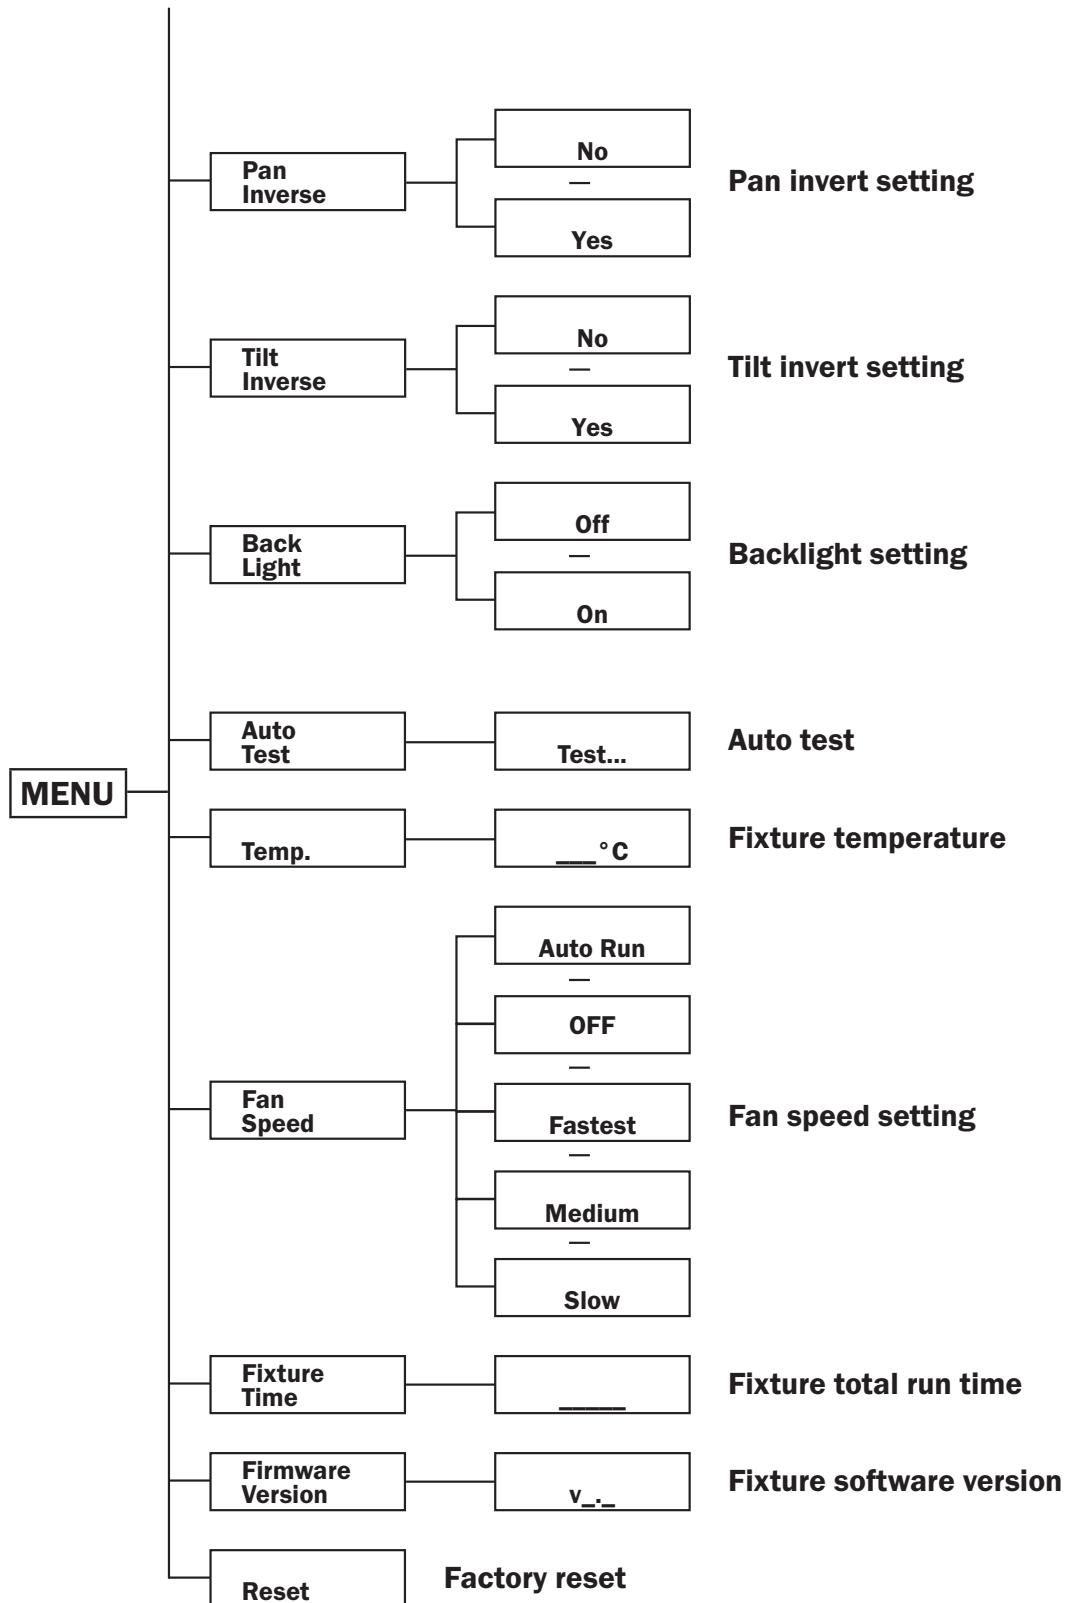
MENU

Pan Inverse
No
—
Yes
Pan invert setting

Tilt Inverse
No
—
Yes
Tilt invert setting

Back Light
Off
—
On
Backlight setting

Auto Test
Test...
Auto test

Temp.
___ °C
Fixture temperature

Fan Speed
Auto Run
—
OFF
—
Fastest
—
Medium
—
Slow
Fan speed setting

Fixture Time
_____
Fixture total run time

Firmware Version
v_._
Fixture software version

Reset
Factory reset